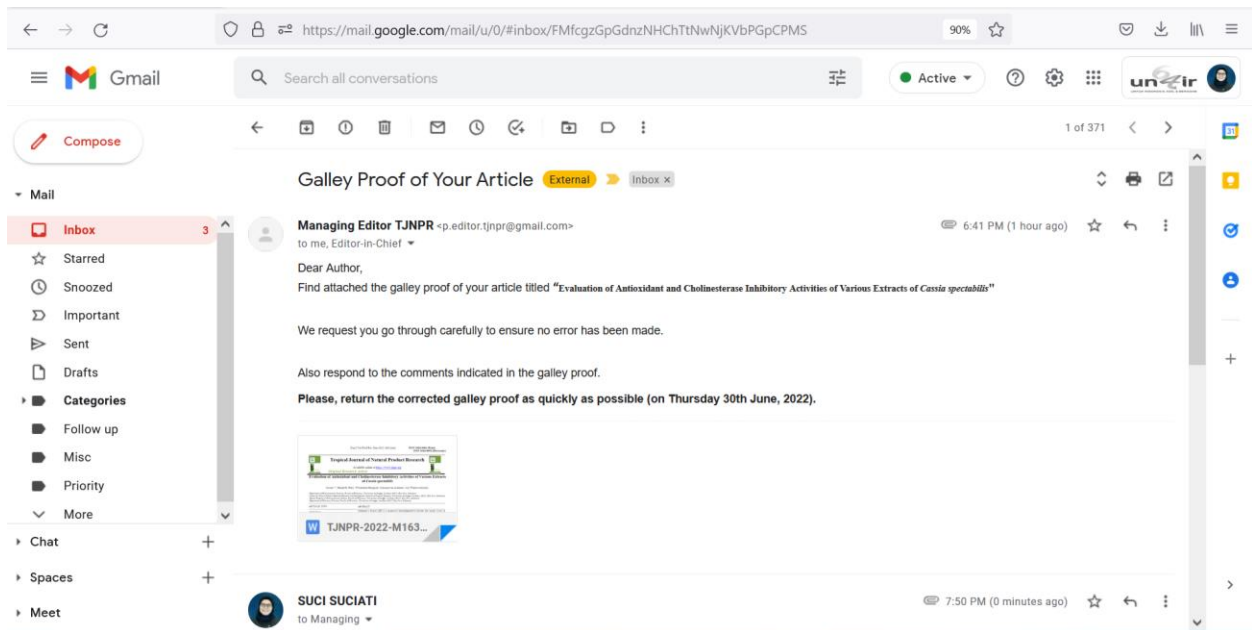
https://mail.google.com/mail/u/0/#inbox/FMfcgzGpGdnzNHChTtNwNjKVbPGpCPMS
90%

Gmail
Search all conversations
Active
un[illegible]ir

Compose
Mail
Inbox 3
Starred
Snoozed
Important
Sent
Drafts
Categories
Follow up
Misc
Priority
More
Chat
Spaces
Meet

1 of 371

Galley Proof of Your Article External Inbox ×

Managing Editor TJNPR <p.editor.tjnpr@gmail.com>
to me, Editor-in-Chief
6:41 PM (1 hour ago)

Dear Author,
Find attached the galley proof of your article titled "Evaluation of Antioxidant and Cholinesterase Inhibitory Activities of Various Extracts of Cassia spectabilis"

We request you go through carefully to ensure no error has been made.

Also respond to the comments indicated in the galley proof.

Please, return the corrected galley proof as quickly as possible (on Thursday 30th June, 2022).

Tropical Journal of Natural Product Research
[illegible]
TJNPR-2022-M163...

SUCI SUCIATI
to Managing
7:50 PM (0 minutes ago)